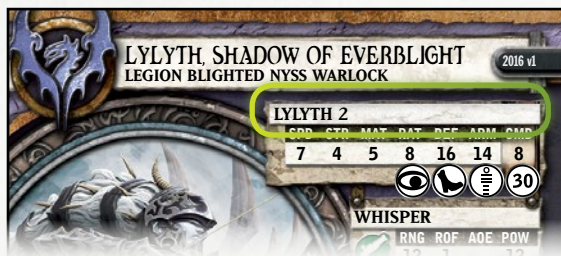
LYLYTH, SHADOW OF EVERBLIGHT
LEGION BLIGHTED NYSS WARLOCK

2016 v1

LYLYTH 2

| SPD | STR | MAT | RAT | DEF | ARM | CMD |
|---|---|---|---|---|---|---|
| 7 | 4 | 5 | 8 | 16 | 14 | 8 |

30

WHISPER

RNG ROF AOE POW